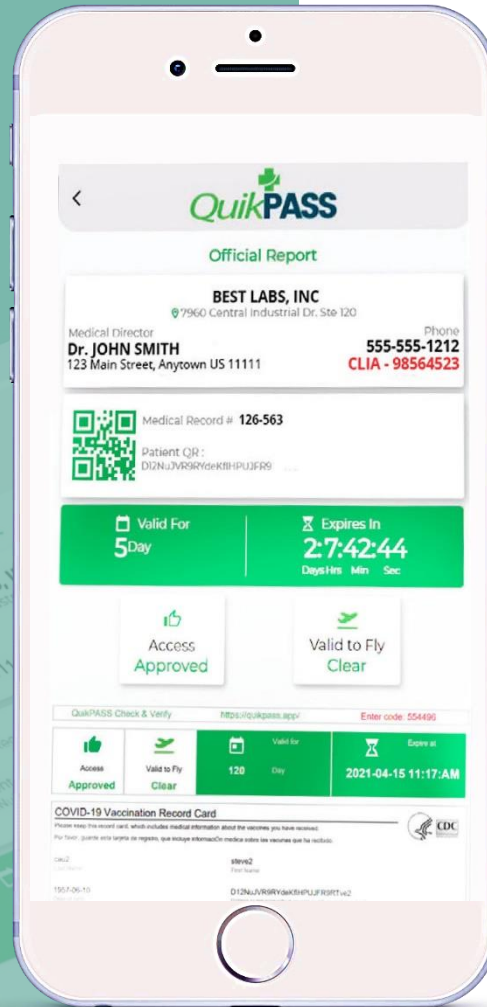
<

QuikPASS

Official Report

BEST LABS, INC
7960 Central Industrial Dr. Ste 120

Medical Director
Dr. JOHN SMITH
123 Main Street, Anytown US 11111

Phone
555-555-1212
CLIA - 98564523

Medical Record # 126-563

Patient QR :
DI2NuJVR9RYdeKflHPUJFR9 ...

Valid For
5Day

Expires In
2:7:42:44
Days Hrs Min Sec

Access
Approved

Valid to Fly
Clear

QuikPASS Check & Verify https://quikpass.app/ Enter code: 554496

| Access Approved | Valid to Fly Clear | Valid for 120 Day | Expire at 2021-04-15 11:17:AM |
|---|---|---|---|

COVID-19 Vaccination Record Card

Please keep this record card, which includes medical information about the vaccines you have received.

Por favor, guarde esta tarjeta de registro, que incluye información medica sobre las vacunas que ha recibido.

CDC

ceu2 steve2
Last Name First Name

1967-06-10 D12NuJVR9RYdeKflHPUJFR9RTve2